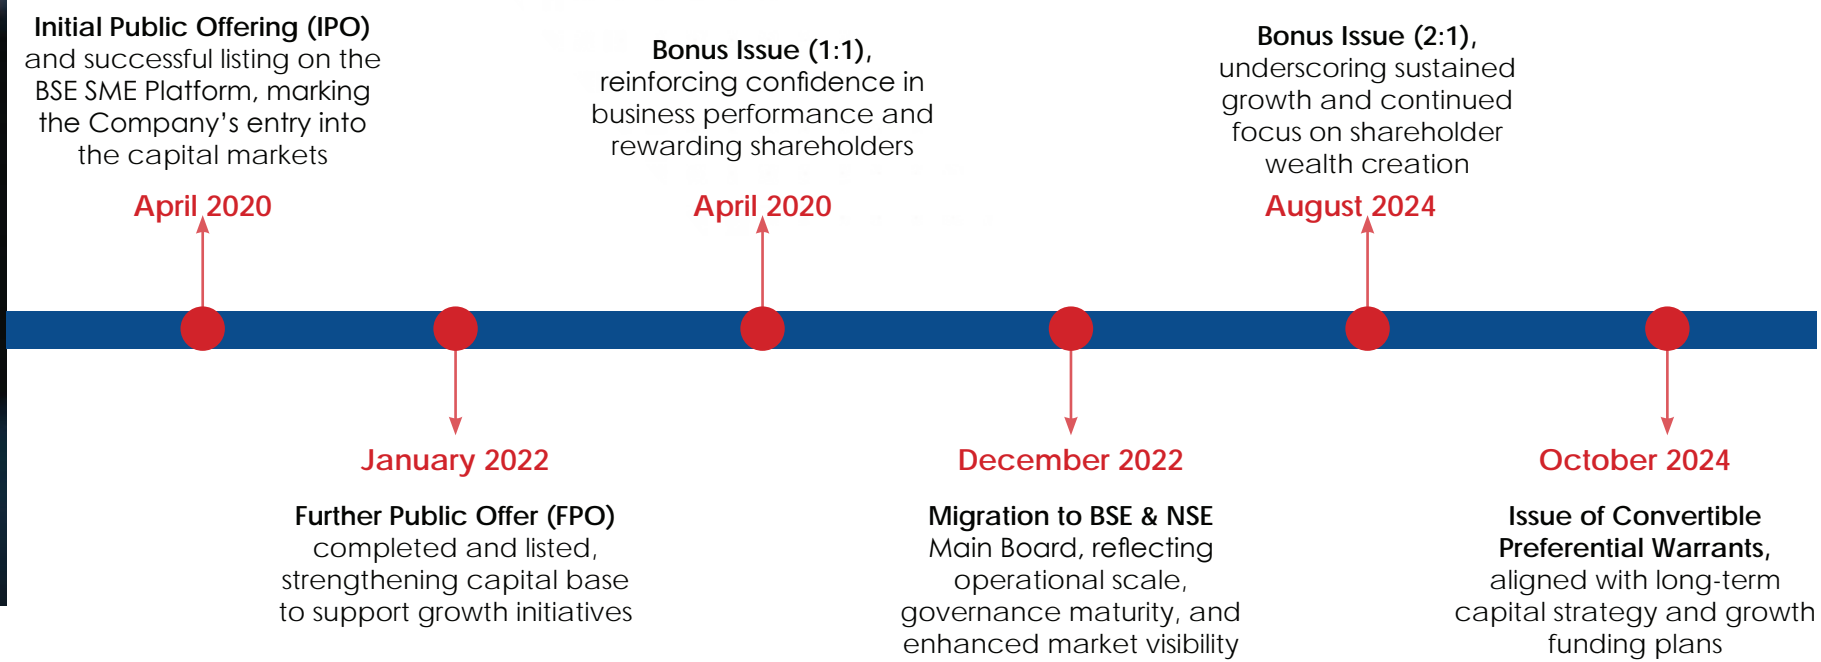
**Initial Public Offering (IPO)** and successful listing on the BSE SME Platform, marking the Company's entry into the capital markets

April 2020

**Bonus Issue (1:1),** reinforcing confidence in business performance and rewarding shareholders

April 2020

**Bonus Issue (2:1),** underscoring sustained growth and continued focus on shareholder wealth creation

August 2024

January 2022

**Further Public Offer (FPO)** completed and listed, strengthening capital base to support growth initiatives

December 2022

**Migration to BSE & NSE** Main Board, reflecting operational scale, governance maturity, and enhanced market visibility

October 2024

**Issue of Convertible Preferential Warrants,** aligned with long-term capital strategy and growth funding plans